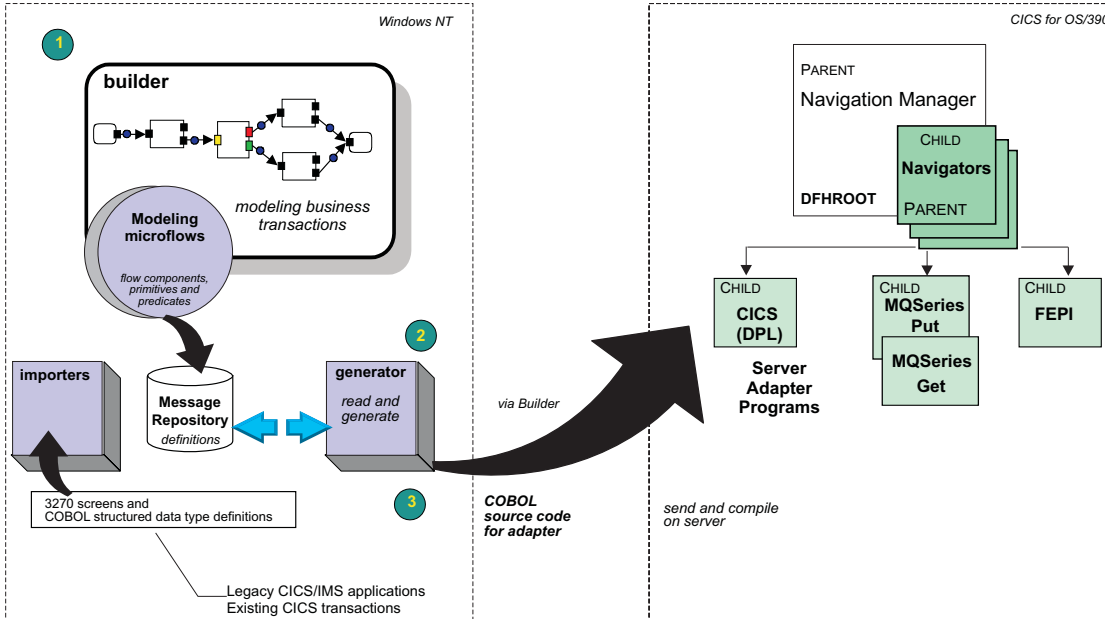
Windows NT

1

builder

modeling business transactions

Modeling microflows

flow components, primitives and predicates

2

importers

Message Repository
definitions

generator
read and generate

3

3270 screens and
COBOL structured data type definitions

Legacy CICS/IMS applications
Existing CICS transactions

via Builder

COBOL source code for adapter

CICS for OS/390

PARENT
Navigation Manager

DFHROOT

CHILD
Navigators
PARENT

CHILD
CICS (DPL)

CHILD
MQSeries Put

MQSeries Get

CHILD
FEPI

Server Adapter Programs

send and compile on server